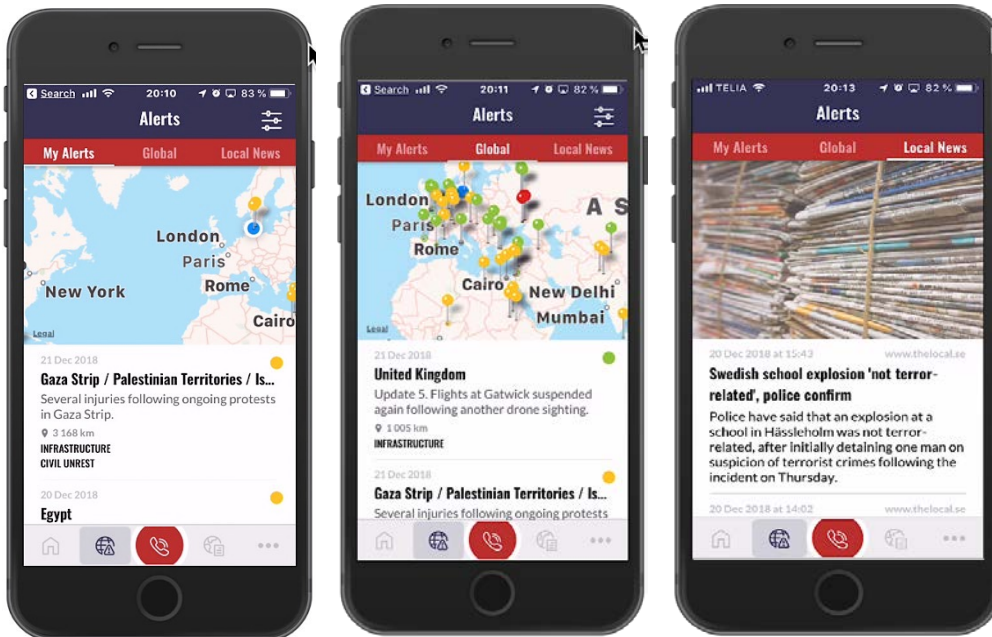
Search 20:10 83 %

Alerts

My Alerts Global Local News

London
Paris
New York
Rome
Cairo
Legal

21 Dec 2018
Gaza Strip / Palestinian Territories / Is...
Several injuries following ongoing protests in Gaza Strip.
3 168 km
INFRASTRUCTURE
CIVIL UNREST

20 Dec 2018
Egypt

•••

Search 20:11 82 %

Alerts

My Alerts Global Local News

London
Paris
Rome
A S
Cairo
New Delhi
Mumbai
Legal

21 Dec 2018
United Kingdom
Update 5. Flights at Gatwick suspended again following another drone sighting.
1 005 km
INFRASTRUCTURE

21 Dec 2018
Gaza Strip / Palestinian Territories / Is...
Several injuries following ongoing protests

•••

TELIA 20:13 82 %

Alerts

My Alerts Global Local News

20 Dec 2018 at 15:43 www.thelocal.se
Swedish school explosion 'not terror-related', police confirm
Police have said that an explosion at a school in Hässleholm was not terror-related, after initially detaining one man on suspicion of terrorist crimes following the incident on Thursday.

20 Dec 2018 at 14:02 www.thelocal.se

•••